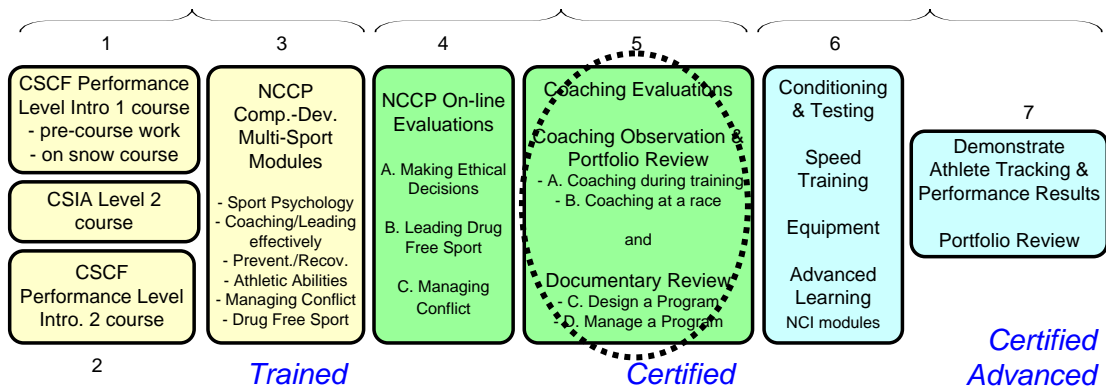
1

CSCF Performance Level Intro 1 course
- pre-course work
- on snow course

CSIA Level 2 course

CSCF Performance Level Intro. 2 course

2

3

NCCP Comp.-Dev. Multi-Sport Modules

- Sport Psychology
- Coaching/Leading effectively
- Prevent./Recov.
- Athletic Abilities
- Managing Conflict
- Drug Free Sport

Trained

4

NCCP On-line Evaluations

A. Making Ethical Decisions

B. Leading Drug Free Sport

C. Managing Conflict

5

Coaching Evaluations

Coaching Observation & Portfolio Review
- A. Coaching during training
- B. Coaching at a race

and

Documentary Review
- C. Design a Program
- D. Manage a Program

Certified

6

Conditioning & Testing

Speed Training

Equipment

Advanced Learning
NCI modules

7

Demonstrate Athlete Tracking & Performance Results

Portfolio Review

Certified Advanced